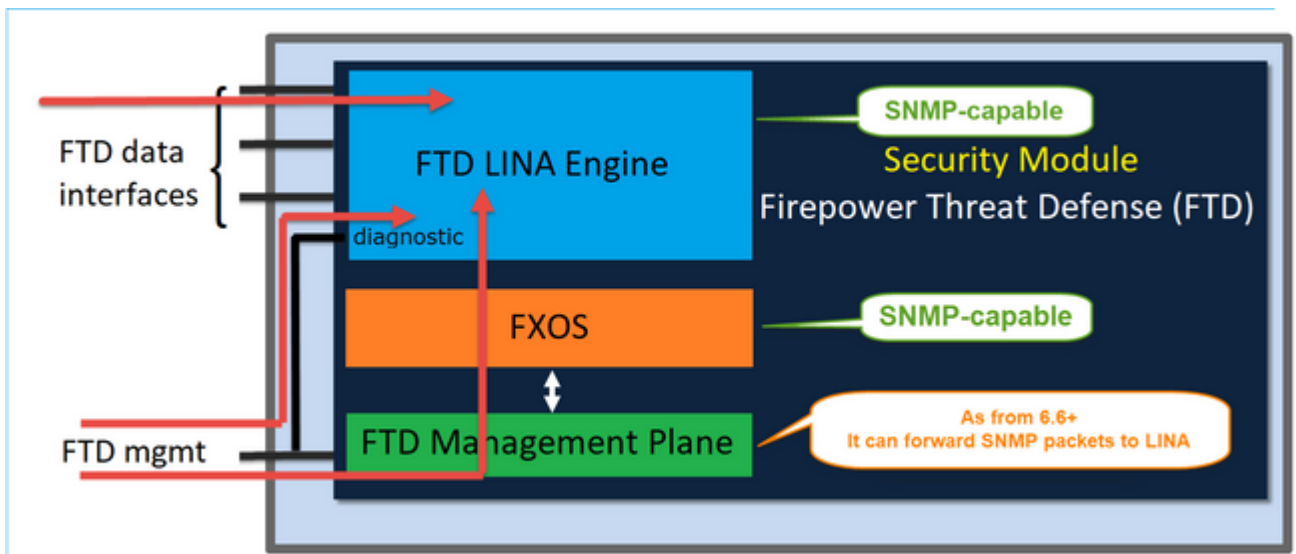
FTD data interfaces

FTD LINA Engine

diagnostic

SNMP-capable

Security Module

Firepower Threat Defense (FTD)

FXOS

SNMP-capable

FTD mgmt

FTD Management Plane

As from 6.6+
It can forward SNMP packets to LINA